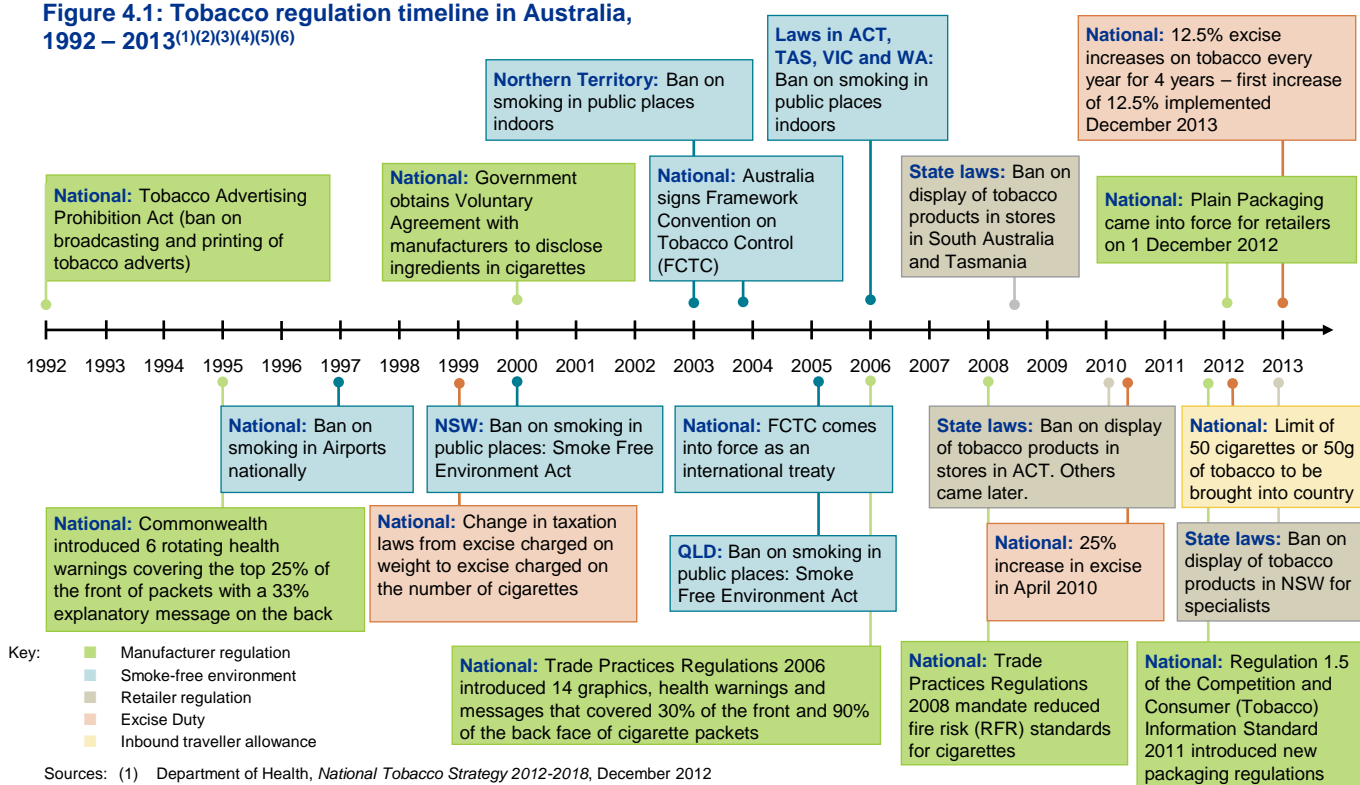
Figure 4.1: Tobacco regulation timeline in Australia, 1992 – 2013$^{(1)(2)(3)(4)(5)(6)}$

National: Tobacco Advertising Prohibition Act (ban on broadcasting and printing of tobacco adverts)

National: Government obtains Voluntary Agreement with manufacturers to disclose ingredients in cigarettes

Northern Territory: Ban on smoking in public places indoors

National: Australia signs Framework Convention on Tobacco Control (FCTC)

Laws in ACT, TAS, VIC and WA: Ban on smoking in public places indoors

State laws: Ban on display of tobacco products in stores in South Australia and Tasmania

National: 12.5% excise increases on tobacco every year for 4 years – first increase of 12.5% implemented December 2013

National: Plain Packaging came into force for retailers on 1 December 2012

1992 1993 1994 1995 1996 1997 1998 1999 2000 2001 2002 2003 2004 2005 2006 2007 2008 2009 2010 2011 2012 2013

National: Ban on smoking in Airports nationally

National: Commonwealth introduced 6 rotating health warnings covering the top 25% of the front of packets with a 33% explanatory message on the back

NSW: Ban on smoking in public places: Smoke Free Environment Act

National: Change in taxation laws from excise charged on weight to excise charged on the number of cigarettes

National: FCTC comes into force as an international treaty

QLD: Ban on smoking in public places: Smoke Free Environment Act

National: Trade Practices Regulations 2006 introduced 14 graphics, health warnings and messages that covered 30% of the front and 90% of the back face of cigarette packets

State laws: Ban on display of tobacco products in stores in ACT. Others came later.

National: 25% increase in excise in April 2010

National: Trade Practices Regulations 2008 mandate reduced fire risk (RFR) standards for cigarettes

National: Limit of 50 cigarettes or 50g of tobacco to be brought into country

State laws: Ban on display of tobacco products in NSW for specialists

National: Regulation 1.5 of the Competition and Consumer (Tobacco) Information Standard 2011 introduced new packaging regulations

Key:
Manufacturer regulation
Smoke-free environment
Retailer regulation
Excise Duty
Inbound traveller allowance

Sources: (1) Department of Health, National Tobacco Strategy 2012-2018, December 2012